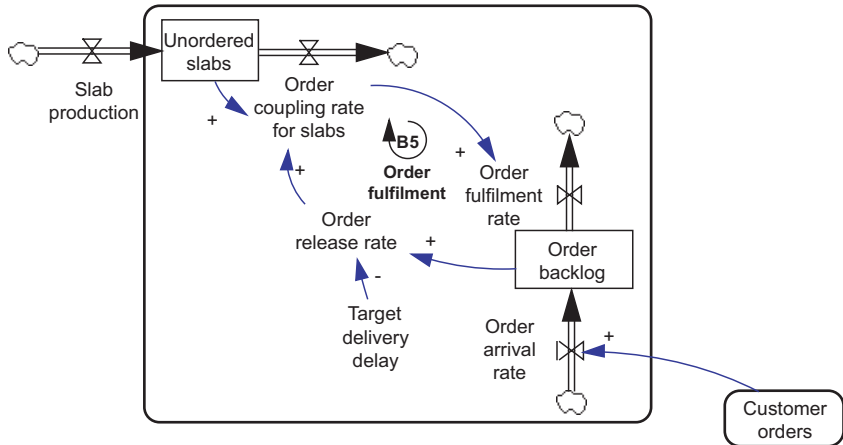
Unordered slabs

Slab production

Order coupling rate for slabs

+

B5

Order fulfilment

+

Order fulfilment rate

+

Order release rate

+

Order backlog

-

Target delivery delay

Order arrival rate

+

Customer orders